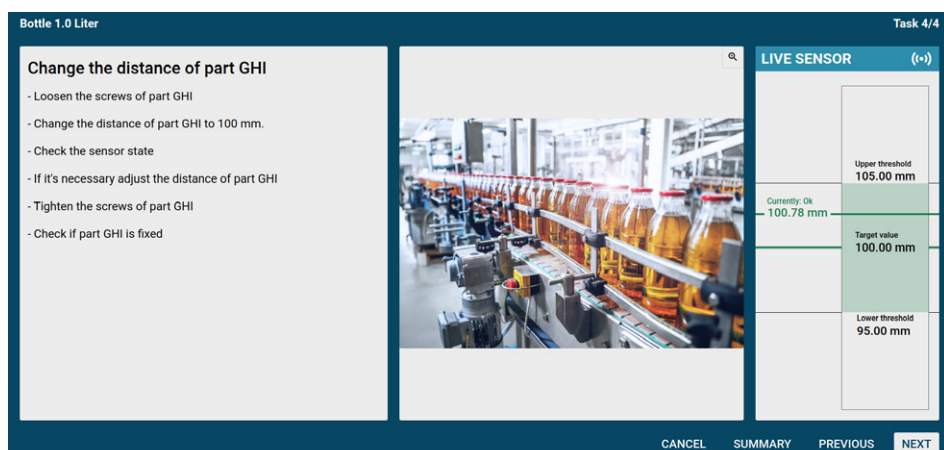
Bottle 1.0 Liter

Task 4/4

Change the distance of part GHI

- Loosen the screws of part GHI

- Change the distance of part GHI to 100 mm.

- Check the sensor state

- If it's necessary adjust the distance of part GHI

- Tighten the screws of part GHI

- Check if part GHI is fixed

LIVE SENSOR

Upper threshold
105.00 mm

Currently: Ok
100.78 mm

Target value
100.00 mm

Lower threshold
95.00 mm

CANCEL SUMMARY PREVIOUS NEXT